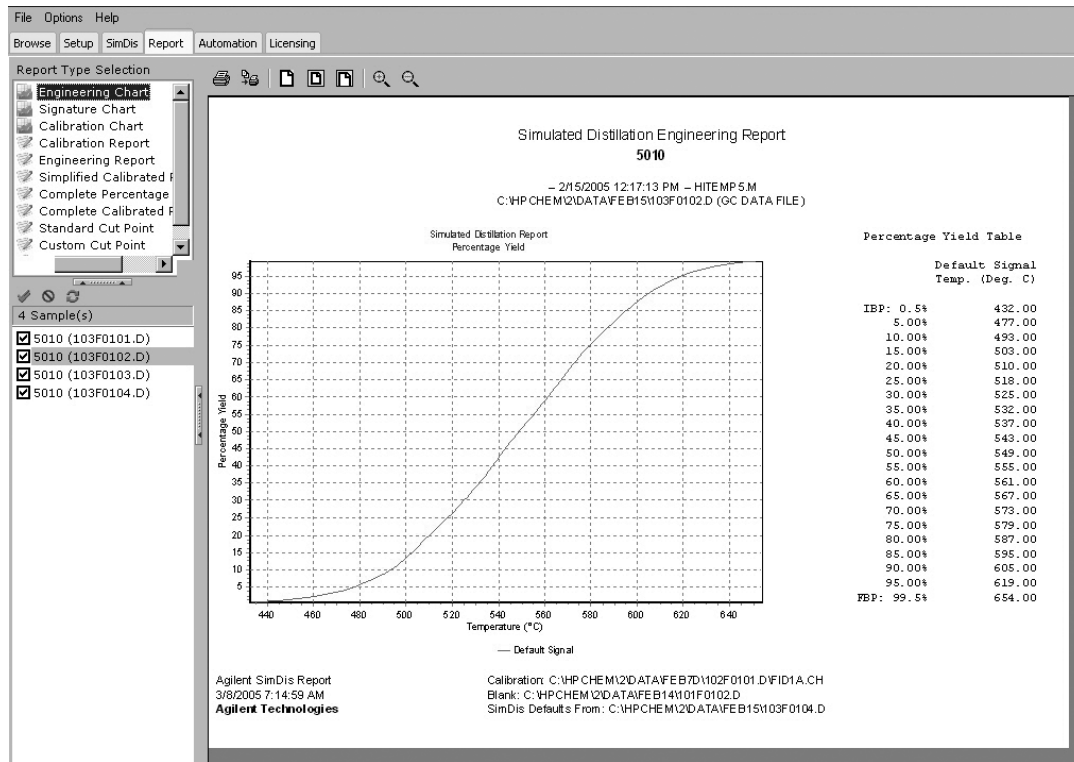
File Options Help

Browse Setup SimDis Report Automation Licensing

Report Type Selection

Engineering Chart
Signature Chart
Calibration Chart
Calibration Report
Engineering Report
Simplified Calibrated F
Complete Percentage
Complete Calibrated F
Standard Cut Point
Custom Cut Point

4 Sample(s)

5010 (103F0101.D)
5010 (103F0102.D)
5010 (103F0103.D)
5010 (103F0104.D)

Simulated Distillation Engineering Report
5010

– 2/15/2005 12:17:13 PM – HITEMP5.M
C:\HPCHEM\2\DATA\FEB15\103F0102.D (GC DATA FILE)

Simulated Distillation Report
Percentage Yield

95 90 85 80 75 70 65 60 55 50 45 40 35 30 25 20 15 10 5

Percentage Yield

440 460 480 500 520 540 560 580 600 620 640

Temperature (°C)

— Default Signal

Percentage Yield Table

| | Default Signal Temp. (Deg. C) |
|---|---|
| IBP: 0.5% | 432.00 |
| 5.00% | 477.00 |
| 10.00% | 493.00 |
| 15.00% | 503.00 |
| 20.00% | 510.00 |
| 25.00% | 518.00 |
| 30.00% | 525.00 |
| 35.00% | 532.00 |
| 40.00% | 537.00 |
| 45.00% | 543.00 |
| 50.00% | 549.00 |
| 55.00% | 555.00 |
| 60.00% | 561.00 |
| 65.00% | 567.00 |
| 70.00% | 573.00 |
| 75.00% | 579.00 |
| 80.00% | 587.00 |
| 85.00% | 595.00 |
| 90.00% | 605.00 |
| 95.00% | 619.00 |
| FBP: 99.5% | 654.00 |

Agilent SimDis Report
3/8/2005 7:14:59 AM
**Agilent Technologies**

Calibration: C:\HPCHEM\2\DATA\FEB7D\102F0101.D\FID1A.CH
Blank: C:\HPCHEM\2\DATA\FEB14\101F0102.D
SimDis Defaults From: C:\HPCHEM\2\DATA\FEB15\103F0104.D